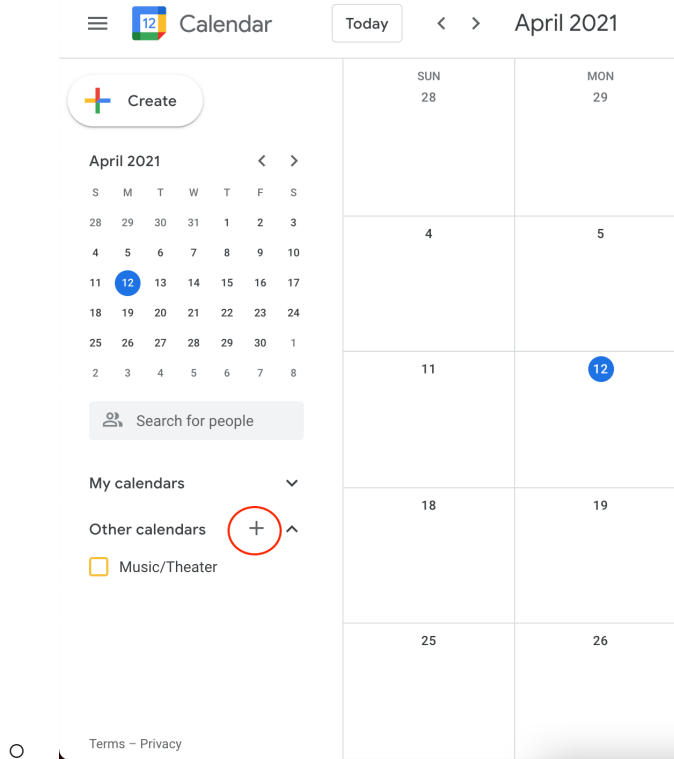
12 Calendar

Today

April 2021

Create

April 2021

| S | M | T | W | T | F | S |
|---|---|---|---|---|---|---|
| 28 | 29 | 30 | 31 | 1 | 2 | 3 |
| 4 | 5 | 6 | 7 | 8 | 9 | 10 |
| 11 | 12 | 13 | 14 | 15 | 16 | 17 |
| 18 | 19 | 20 | 21 | 22 | 23 | 24 |
| 25 | 26 | 27 | 28 | 29 | 30 | 1 |
| 2 | 3 | 4 | 5 | 6 | 7 | 8 |

Search for people

My calendars

Other calendars +

Music/Theater

Terms – Privacy

| SUN | MON |
|---|---|
| 28 | 29 |
| 4 | 5 |
| 11 | 12 |
| 18 | 19 |
| 25 | 26 |